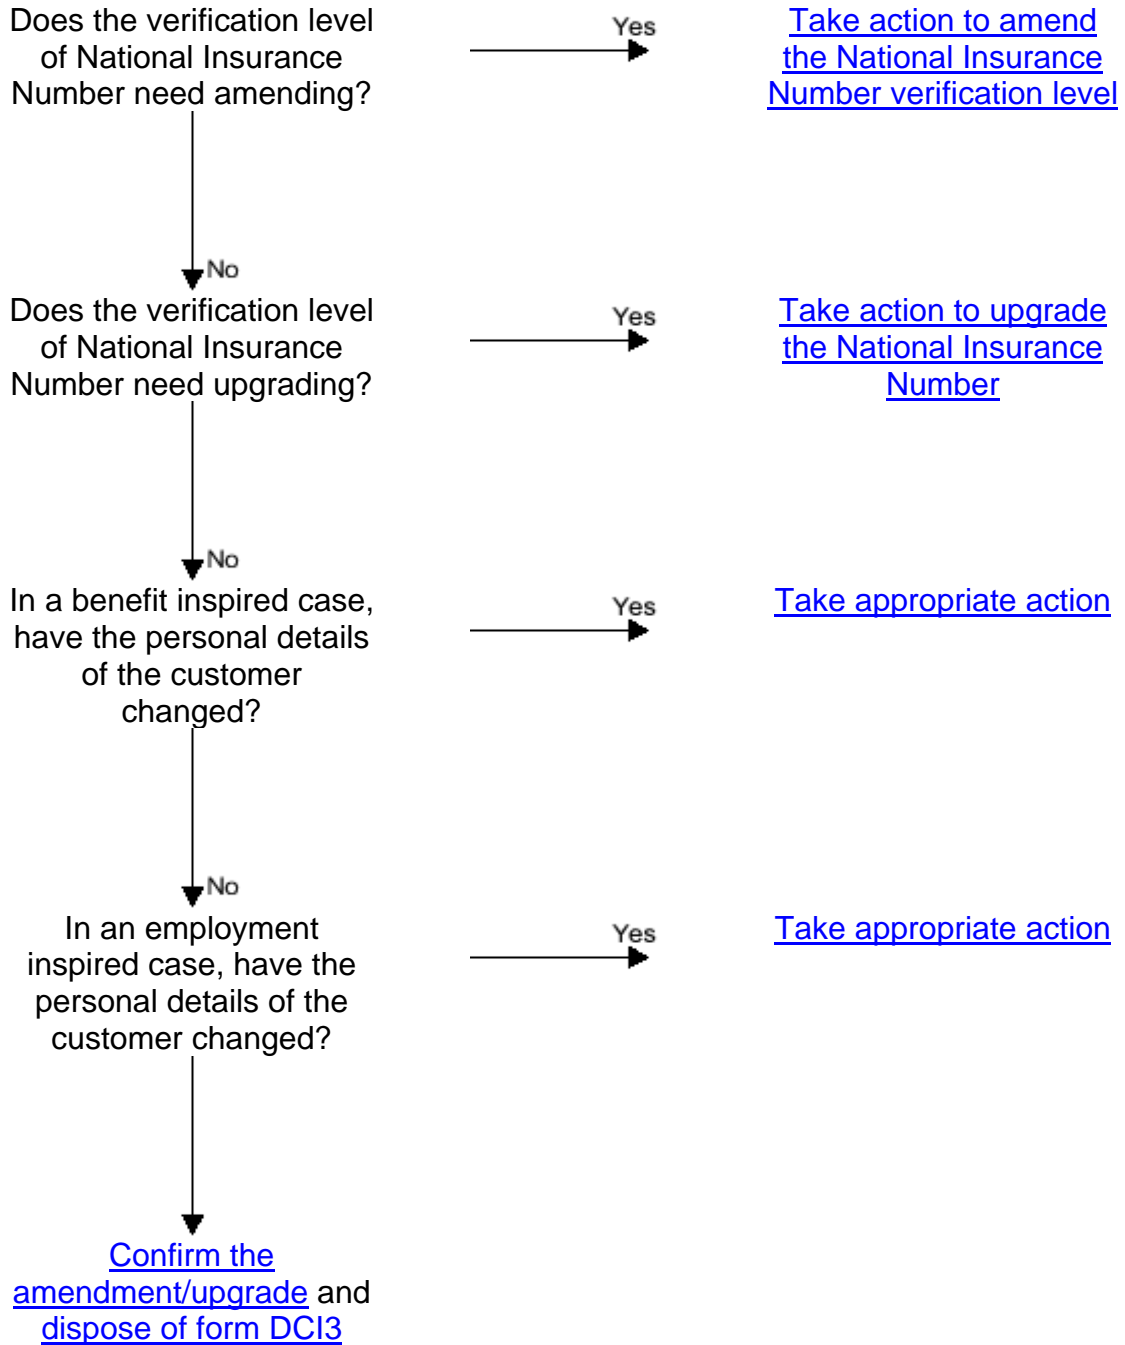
Does the verification level of National Insurance Number need amending?

Yes

Take action to amend the National Insurance Number verification level

No

Does the verification level of National Insurance Number need upgrading?

Yes

Take action to upgrade the National Insurance Number

No

In a benefit inspired case, have the personal details of the customer changed?

Yes

Take appropriate action

No

In an employment inspired case, have the personal details of the customer changed?

Yes

Take appropriate action

Confirm the amendment/upgrade and dispose of form DCI3